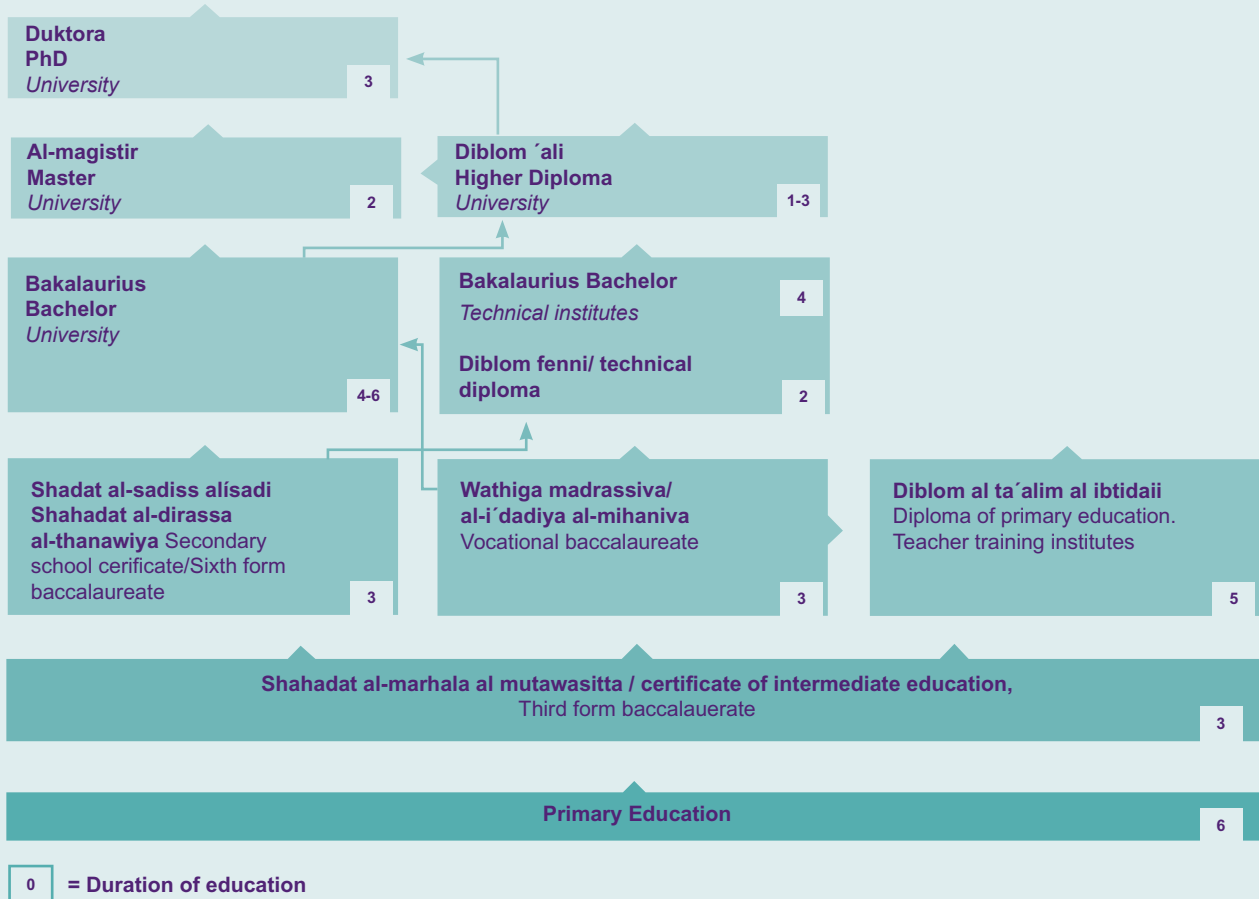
Duktora
PhD
University
3

Al-magistir
Master
University
2

Diblom ´ali
Higher Diploma
University
1-3

Bakalaurius
Bachelor
University
4-6

Bakalaurius Bachelor
Technical institutes
4

Diblom fenni/ technical diploma
2

Shadat al-sadiss alísadi Shahadat al-dirassa al-thanawiya Secondary school cerificate/Sixth form baccalaureate
3

Wathiga madrassiva/ al-i´dadiya al-mihaniva
Vocational baccalaureate
3

Diblom al ta´alim al ibtidaii
Diploma of primary education.
Teacher training institutes
5

Shahadat al-marhala al mutawasitta / certificate of intermediate education,
Third form baccalauerate
3

Primary Education
6

0 = Duration of education